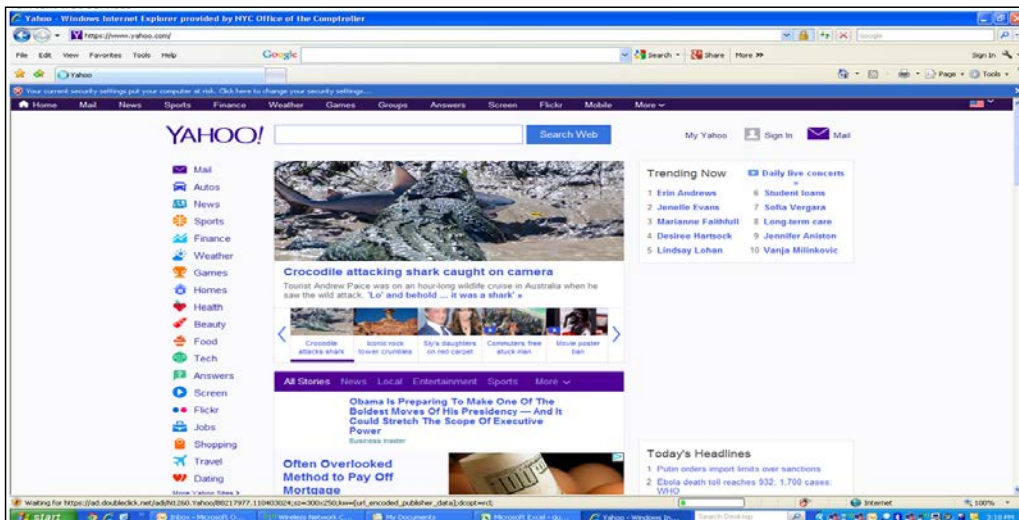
Yahoo - Windows Internet Explorer provided by NYC Office of the Comptroller

https://www.yahoo.com/

File Edit View Favorites Tools Help

Google

Search · Share · More »

Sign In

Yahoo

Page · Tools ·

Your current security settings put your computer at risk. Click here to change your security settings...

Home Mail News Sports Finance Weather Games Groups Answers Screen Flickr Mobile More

YAHOO!

Search Web

My Yahoo Sign In Mail

Mail
Autos
News
Sports
Finance
Weather
Games
Homes
Health
Beauty
Food
Tech
Answers
Screen
Flickr
Jobs
Shopping
Travel
Dating
More Yahoo Sites

Crocodile attacking shark caught on camera

Tourist Andrew Paice was on an hour-long wildlife cruise in Australia when he saw the wild attack. 'Lo' and behold ... it was a shark' »

Crocodile attacks shark
Iconic rock tower crumbles
Sly's daughters on red carpet
Commuters free stuck man
Movie poster ban

All Stories News Local Entertainment Sports More

Obama Is Preparing To Make One Of The Boldest Moves Of His Presidency — And It Could Stretch The Scope Of Executive Power
Business Insider

Often Overlooked Method to Pay Off Mortgage

Trending Now

Daily live concerts

1 Erin Andrews
2 Jenelle Evans
3 Marianne Faithfull
4 Desiree Hartsock
5 Lindsay Lohan
6 Student loans
7 Sofia Vergara
8 Long-term care
9 Jennifer Aniston
10 Vanja Milinkovic

Today's Headlines

1 Putin orders import limits over sanctions
2 Ebola death toll reaches 932, 1,700 cases: WHO

Waiting for https://ad.doubleclick.net/adj/N1260.Yahoo/B8217977.110403024;sz=300x250;kw=[url_encoded_publisher_data];dcopt=ei;

Internet

100%

start

Inbox - Microsoft O...
Wireless Network C...
My Documents
Microsoft Excel - qu...
Yahoo - Windows In...

Search Desktop

2:18 PM